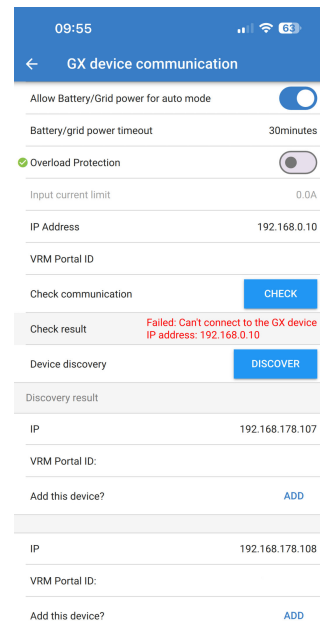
09:55
63

←
GX device communication

Allow Battery/Grid power for auto mode

Battery/grid power timeout
30minutes

Overload Protection

Input current limit
0.0A

IP Address
192.168.0.10

VRM Portal ID

Check communication
CHECK

Check result
Failed: Can't connect to the GX device IP address: 192.168.0.10

Device discovery
DISCOVER

Discovery result

IP
192.168.178.107

VRM Portal ID:

Add this device?
ADD

IP
192.168.178.108

VRM Portal ID:

Add this device?
ADD